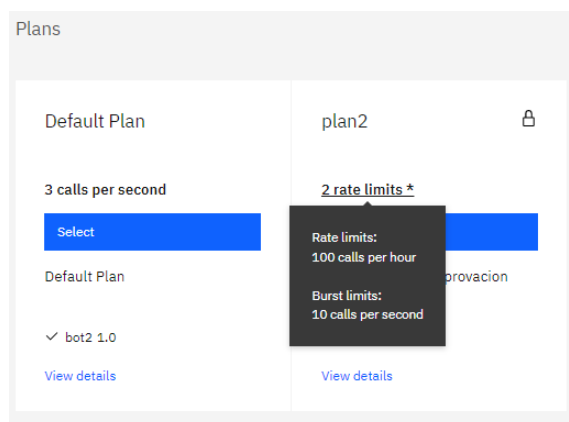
Plans

Default Plan

3 calls per second

Select

Default Plan

✓ bot2 1.0

View details

plan2

2 rate limits *

Rate limits:
100 calls per hour

Burst limits:
10 calls per second

provacion

View details